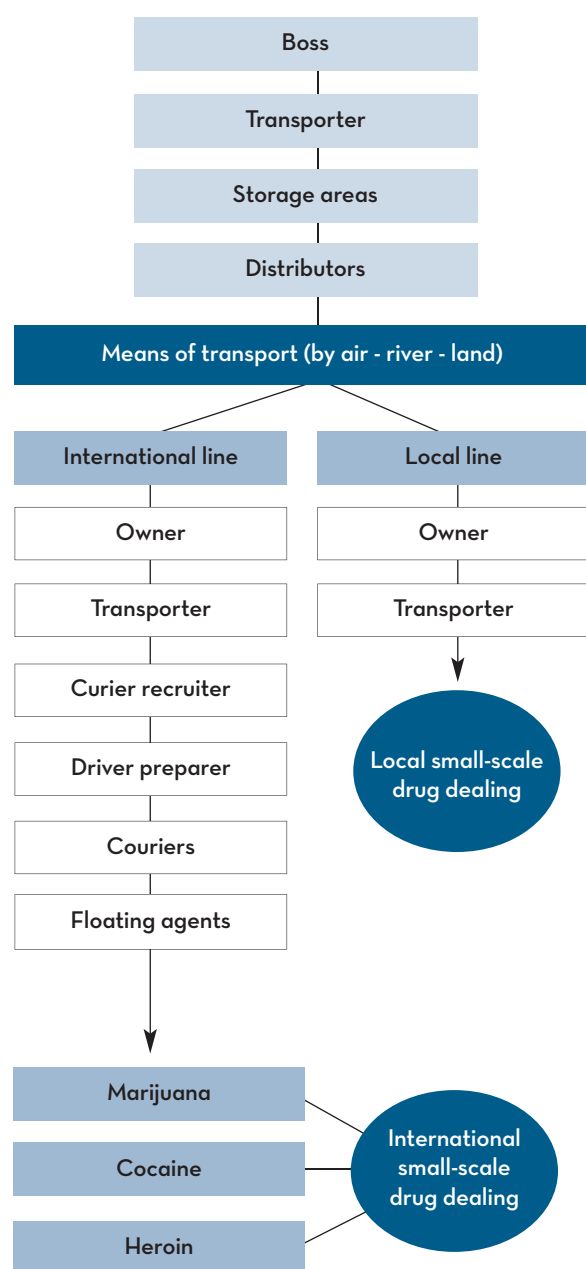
Boss

Transporter

Storage areas

Distributors

Means of transport (by air - river - land)

International line

Owner

Transporter

Curier recruiter

Driver preparer

Couriers

Floating agents

Local line

Owner

Transporter

Local small-scale drug dealing

Marijuana

Cocaine

Heroin

International small-scale drug dealing